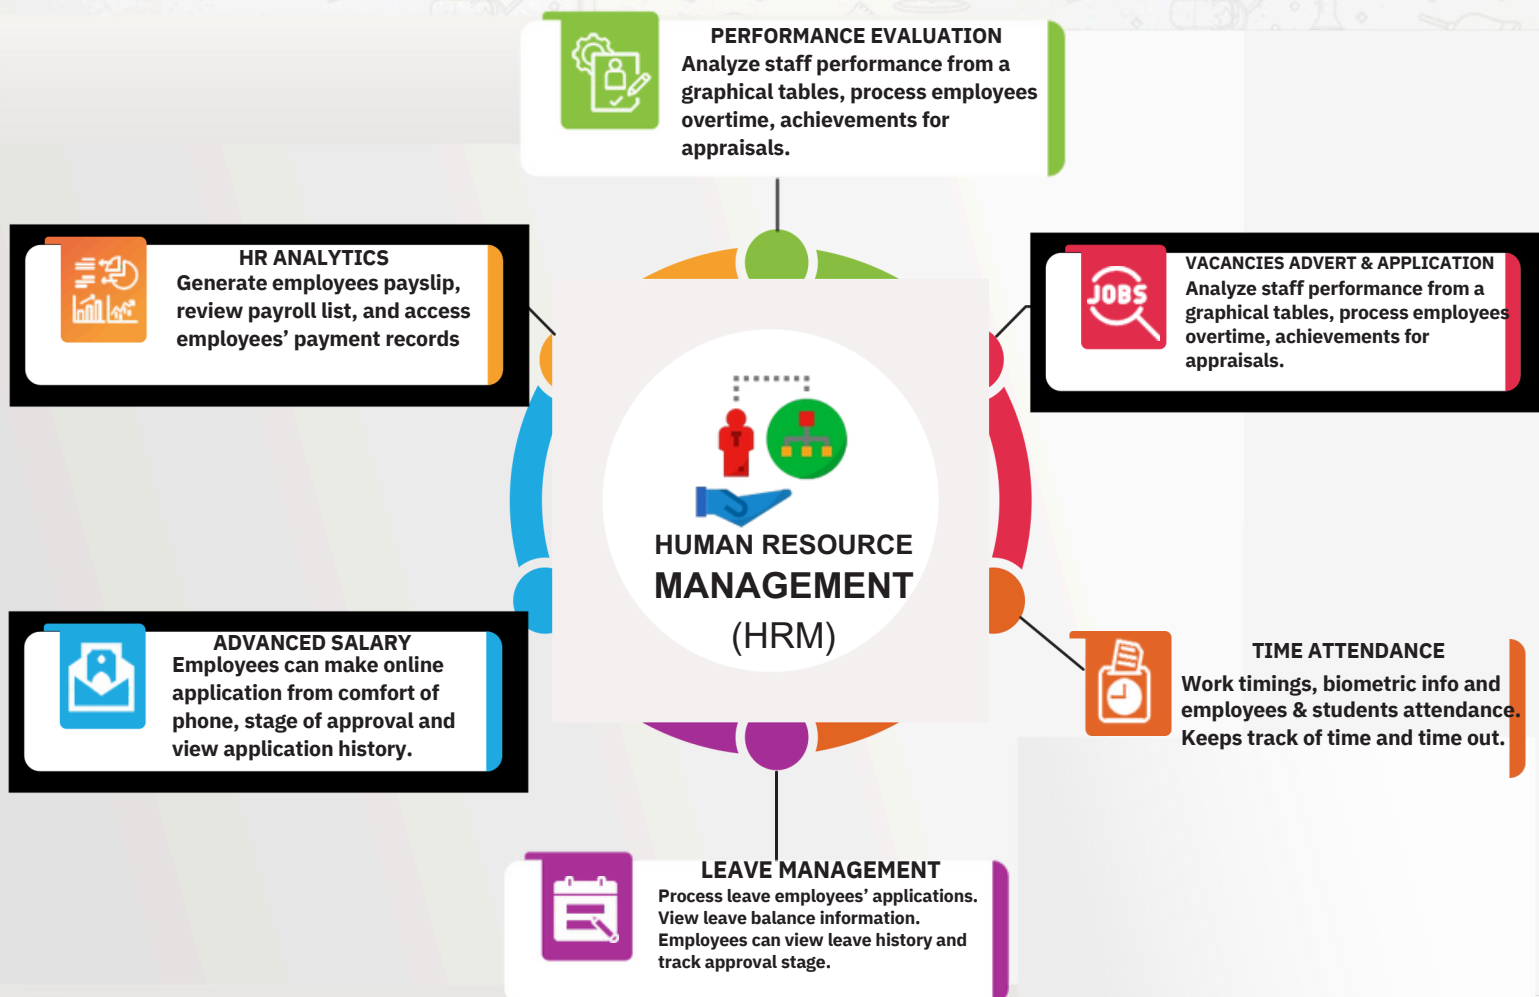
PERFORMANCE EVALUATION
Analyze staff performance from a graphical tables, process employees overtime, achievements for appraisals.

HR ANALYTICS
Generate employees payslip, review payroll list, and access employees' payment records

VACANCIES ADVERT & APPLICATION
Analyze staff performance from a graphical tables, process employees overtime, achievements for appraisals.

JOBS

HUMAN RESOURCE
MANAGEMENT
(HRM)

ADVANCED SALARY
Employees can make online application from comfort of phone, stage of approval and view application history.

TIME ATTENDANCE
Work timings, biometric info and employees & students attendance. Keeps track of time and time out.

LEAVE MANAGEMENT
Process leave employees' applications. View leave balance information. Employees can view leave history and track approval stage.